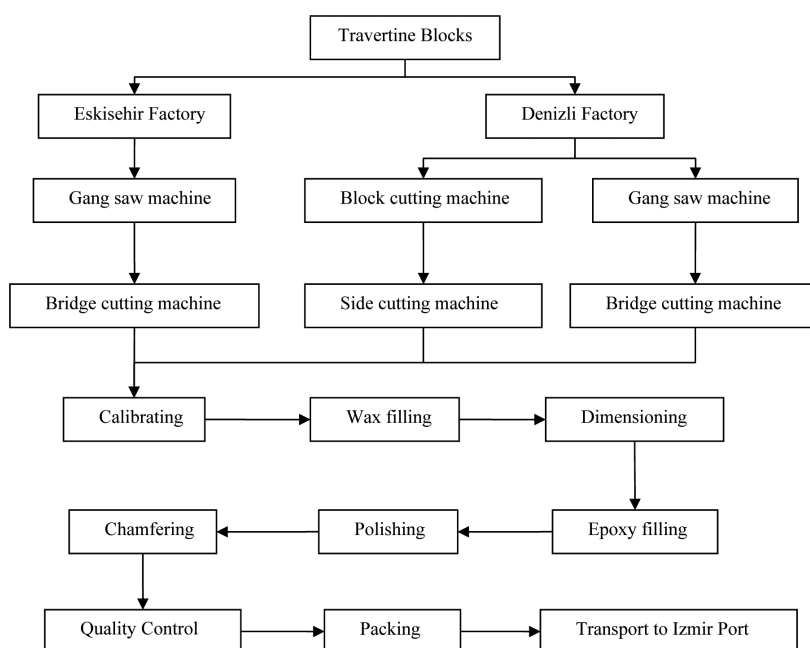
Travertine Blocks

Eskisehir Factory

Denizli Factory

Gang saw machine

Block cutting machine

Gang saw machine

Bridge cutting machine

Side cutting machine

Bridge cutting machine

Calibrating

Wax filling

Dimensioning

Epoxy filling

Polishing

Chamfering

Quality Control

Packing

Transport to Izmir Port